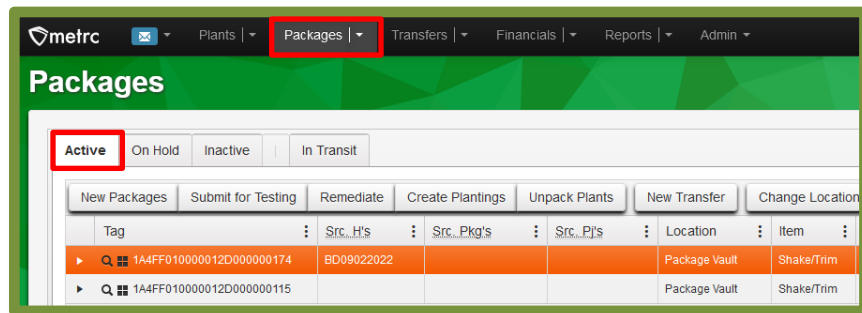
metrc Plants Packages Transfers Financials Reports Admin

Packages

Active On Hold Inactive In Transit

New Packages Submit for Testing Remediate Create Plantings Unpack Plants New Transfer Change Location

| Tag | Src. H's | Src. Pkg's | Src. Pj's | Location | Item |
|---|---|---|---|---|---|
| 1A4FF010000012D000000174 | BD09022022 | | | Package Vault | Shake/Trim |
| 1A4FF010000012D000000115 | | | | Package Vault | Shake/Trim |